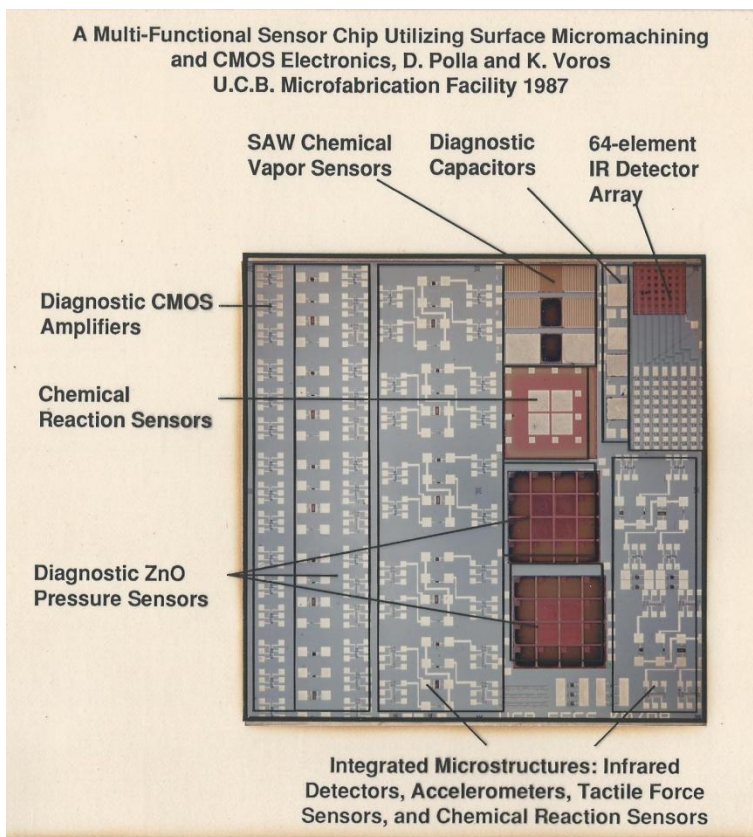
A Multi-Functional Sensor Chip Utilizing Surface Micromachining and CMOS Electronics, D. Polla and K. Voros
U.C.B. Microfabrication Facility 1987

SAW Chemical Vapor Sensors

Diagnostic Capacitors

64-element IR Detector Array

Diagnostic CMOS Amplifiers

Chemical Reaction Sensors

Diagnostic ZnO Pressure Sensors

UCB EECS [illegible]

Integrated Microstructures: Infrared Detectors, Accelerometers, Tactile Force Sensors, and Chemical Reaction Sensors